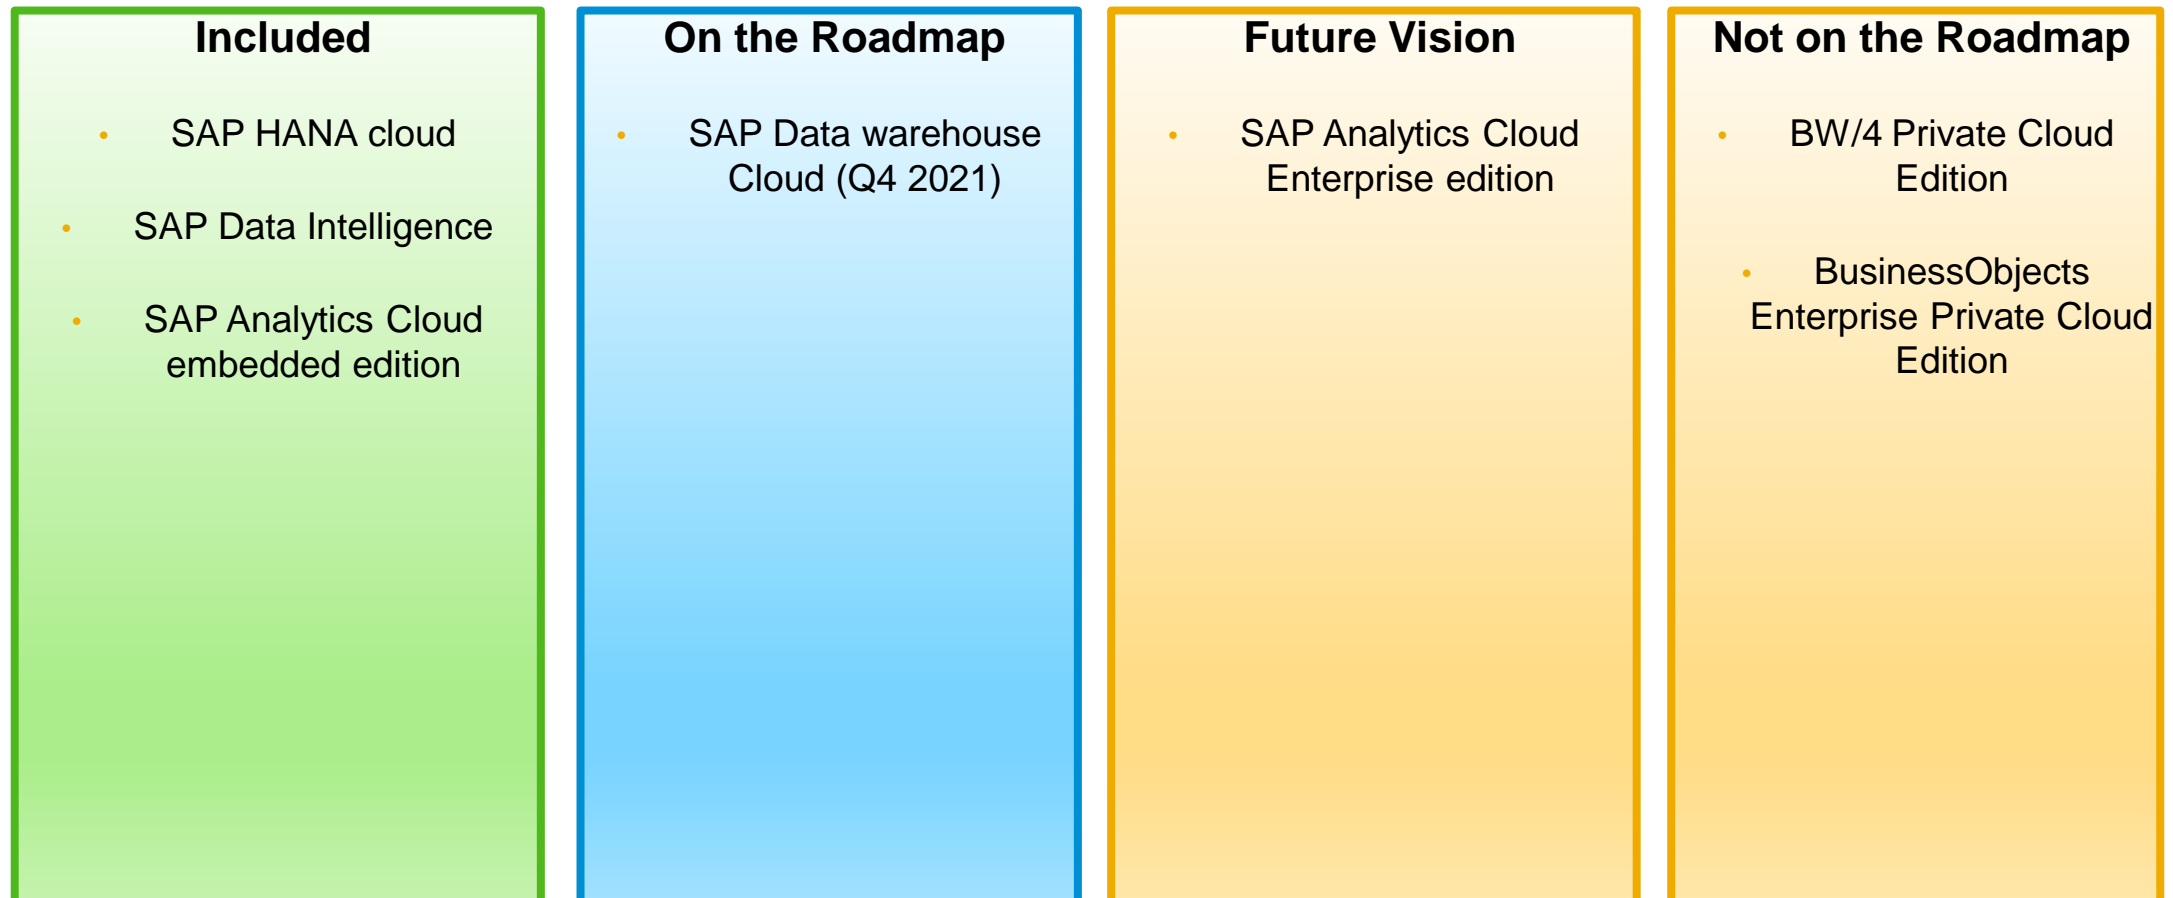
Included

• SAP HANA cloud

• SAP Data Intelligence

• SAP Analytics Cloud embedded edition

On the Roadmap

• SAP Data warehouse Cloud (Q4 2021)

Future Vision

• SAP Analytics Cloud Enterprise edition

Not on the Roadmap

• BW/4 Private Cloud Edition

• BusinessObjects Enterprise Private Cloud Edition